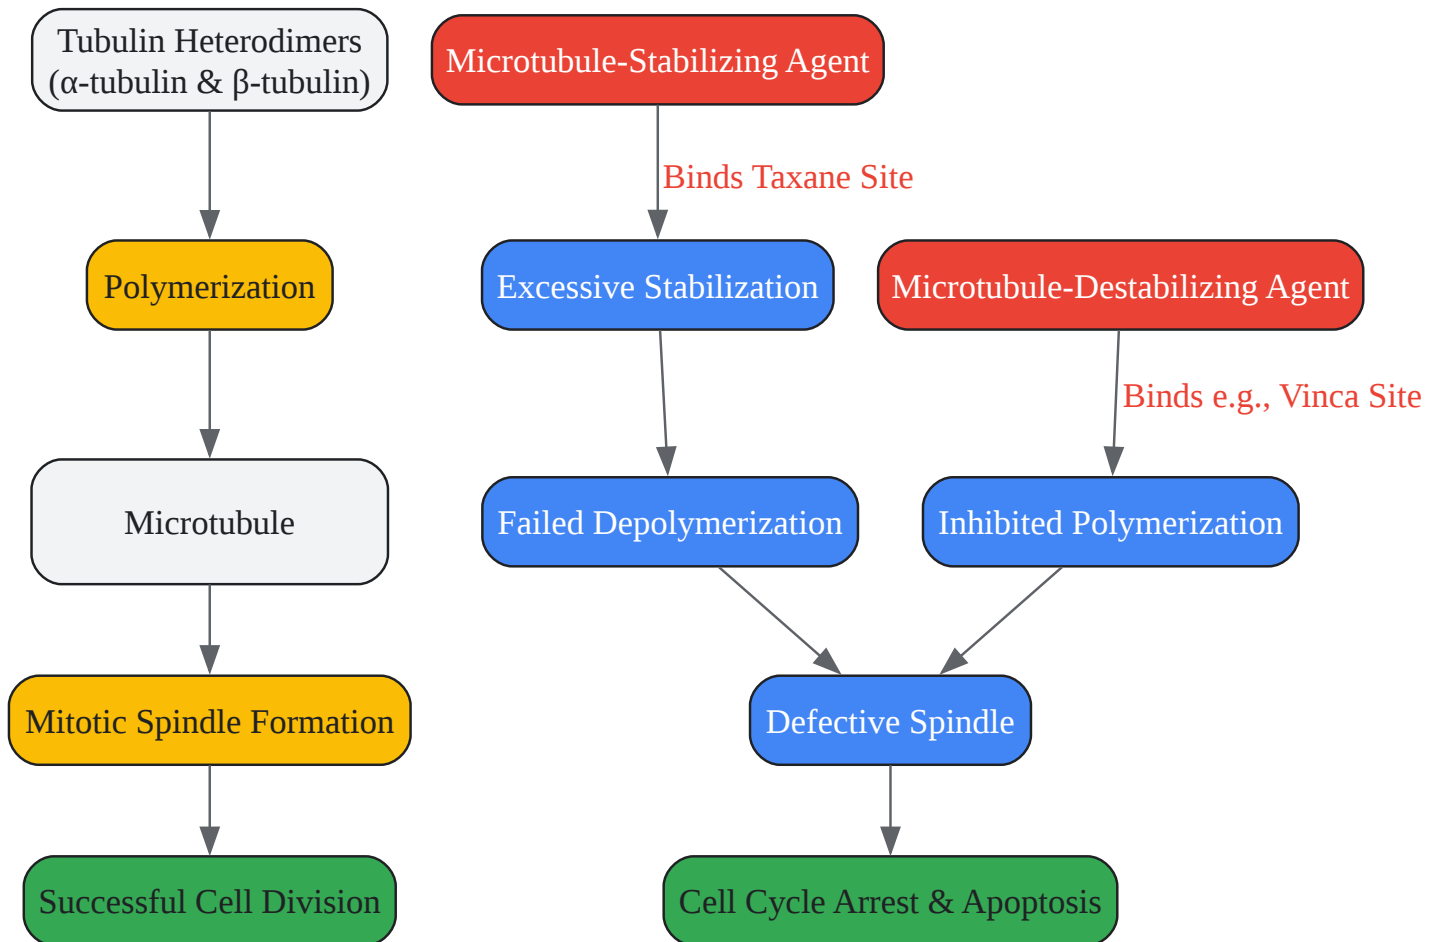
Tubulin Heterodimers (α-tubulin & β-tubulin)

Microtubule-Stabilizing Agent

Binds Taxane Site

Polymerization

Excessive Stabilization

Microtubule-Destabilizing Agent

Binds e.g., Vinca Site

Microtubule

Failed Depolymerization

Inhibited Polymerization

Mitotic Spindle Formation

Defective Spindle

Successful Cell Division

Cell Cycle Arrest & Apoptosis